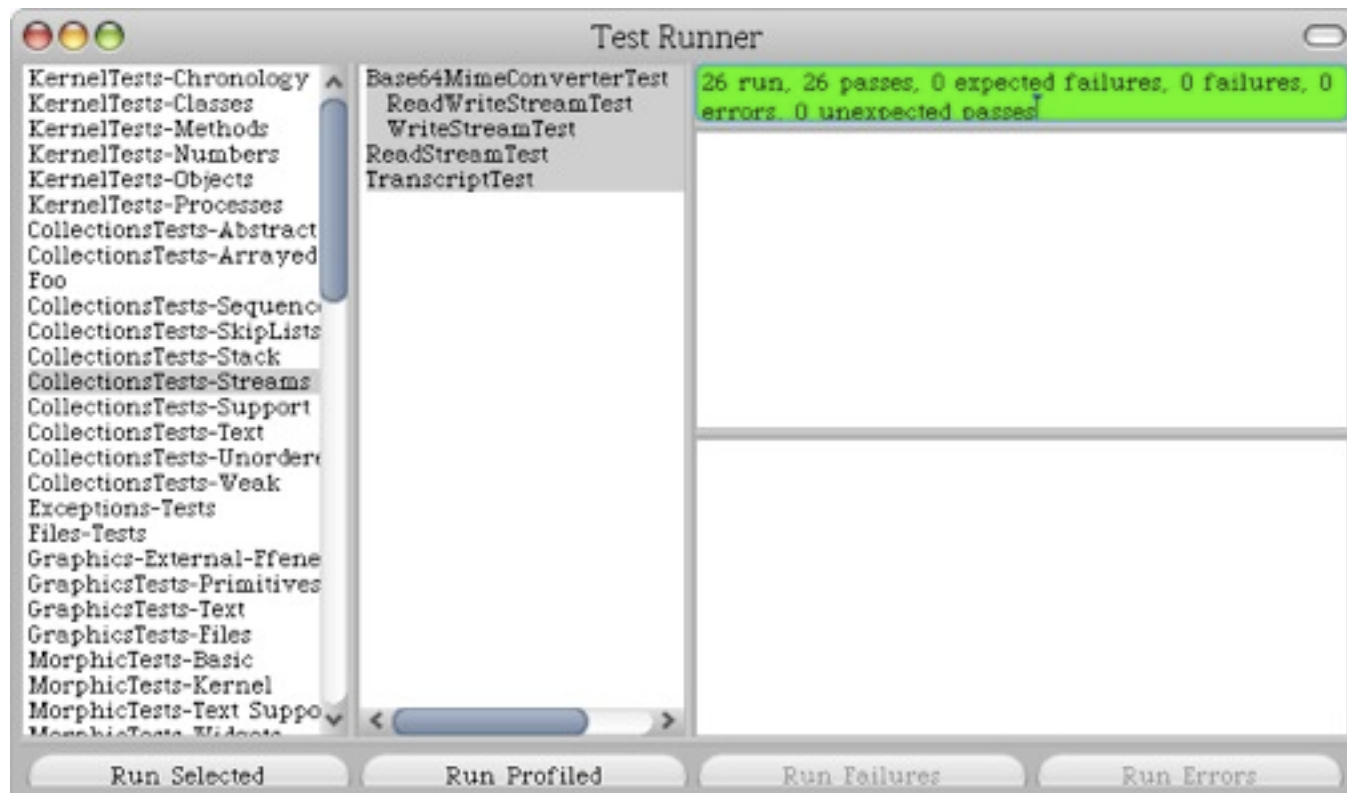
Test Runner

KernelTests-Chronology
KernelTests-Classes
KernelTests-Methods
KernelTests-Numbers
KernelTests-Objects
KernelTests-Processes
CollectionsTests-Abstract
CollectionsTests-Arrayed
Foo
CollectionsTests-Sequenc
CollectionsTests-SkipLists
CollectionsTests-Stack
CollectionsTests-Streams
CollectionsTests-Support
CollectionsTests-Text
CollectionsTests-Unorder
CollectionsTests-Weak
Exceptions-Tests
Files-Tests
Graphics-External-Ffene
GraphicsTests-Primitives
GraphicsTests-Text
GraphicsTests-Files
MorphicTests-Basic
MorphicTests-Kernel
MorphicTests-Text Suppo
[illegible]

Base64MimeConverterTest
ReadWriteStreamTest
WriteStreamTest
ReadStreamTest
TranscriptTest

26 run, 26 passes, 0 expected failures, 0 failures, 0 errors, 0 unexpected passes

Run Selected
Run Profiled
Run Failures
Run Errors